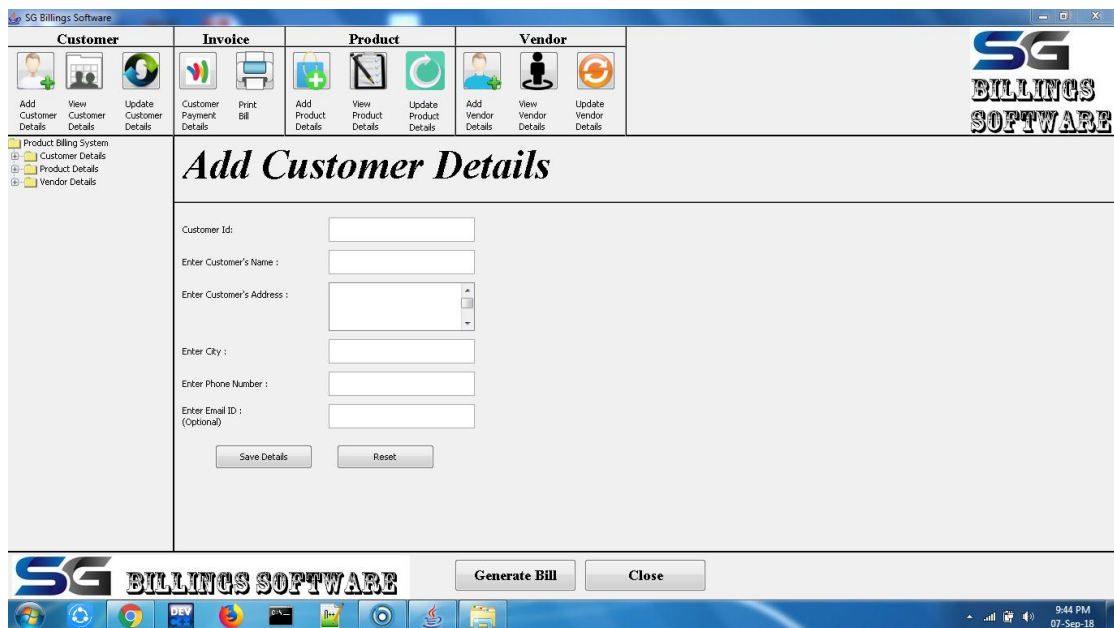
SG Billings Software

Customer

Add Customer Details

View Customer Details

Update Customer Details

Invoice

Customer Payment Details

Print Bill

Product

Add Product Details

View Product Details

Update Product Details

Vendor

Add Vendor Details

View Vendor Details

Update Vendor Details

SG BILLINGS SOFTWARE

Product Billing System
Customer Details
Product Details
Vendor Details

Add Customer Details

Customer Id:

Enter Customer's Name :

Enter Customer's Address :

Enter City :

Enter Phone Number :

Enter Email ID : (Optional)

Save Details

Reset

SG BILLINGS SOFTWARE

Generate Bill

Close

DEV

9:44 PM
07-Sep-18